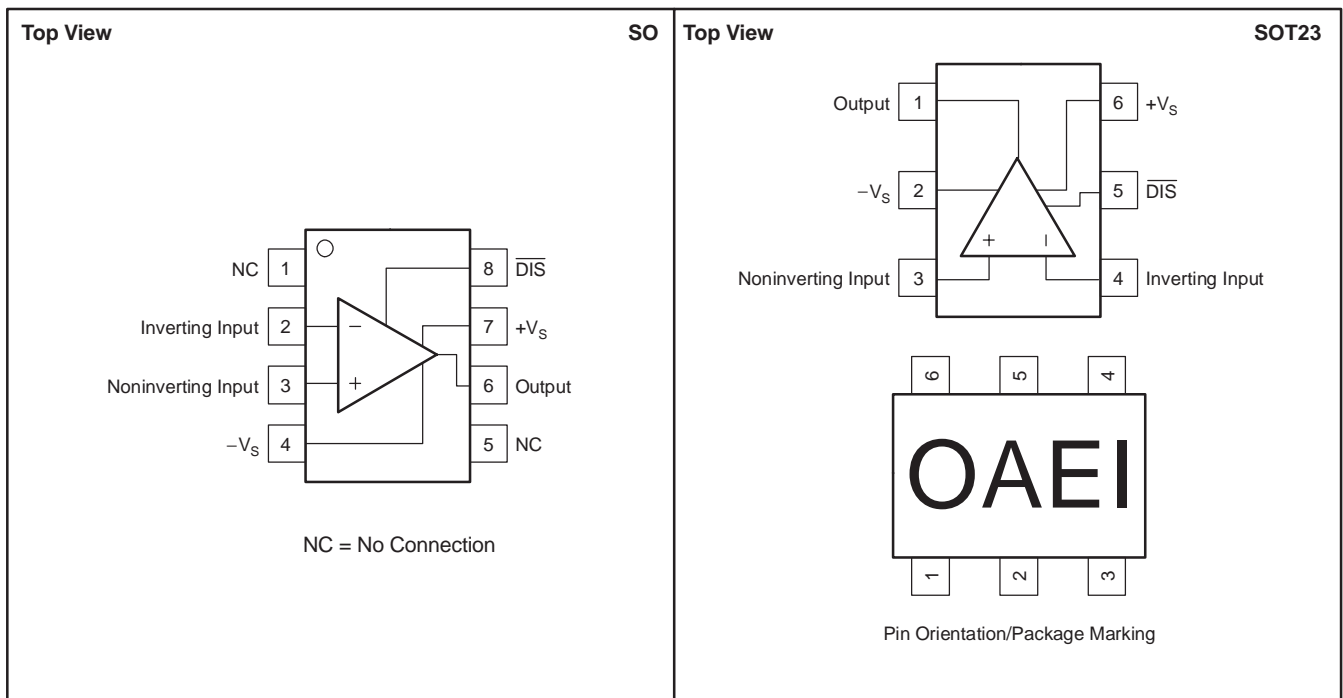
Top View SO

NC 1
Inverting Input 2
Noninverting Input 3
$-V_S$ 4

8 $\overline{DIS}$
7 $+V_S$
6 Output
5 NC

−
+

NC = No Connection

Top View SOT23

Output 1
$-V_S$ 2
Noninverting Input 3

6 $+V_S$
5 $\overline{DIS}$
4 Inverting Input

+ −

6 5 4

OAEI

1 2 3

Pin Orientation/Package Marking